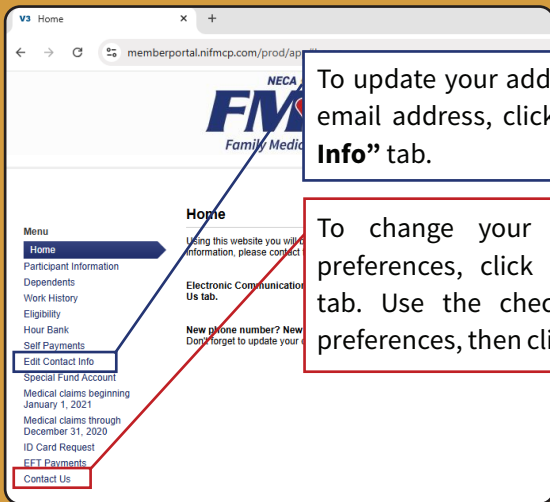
V3 Home × +

← → C memberportal.nifmcp.com/prod/app/l

NECA

FM

Family Medic

To update your add email address, click Info" tab.

Menu

Home

Participant Information

Dependents

Work History

Eligibility

Hour Bank

Self Payments

Edit Contact Info

Special Fund Account

Medical claims beginning January 1, 2021

Medical claims through December 31, 2020

ID Card Request

EFT Payments

Contact Us

Home

Using this website you will b information, please contact

Electronic Communication Us tab.

New phone number? New Don't forget to update your

To change your preferences, click tab. Use the chec preferences, then cli